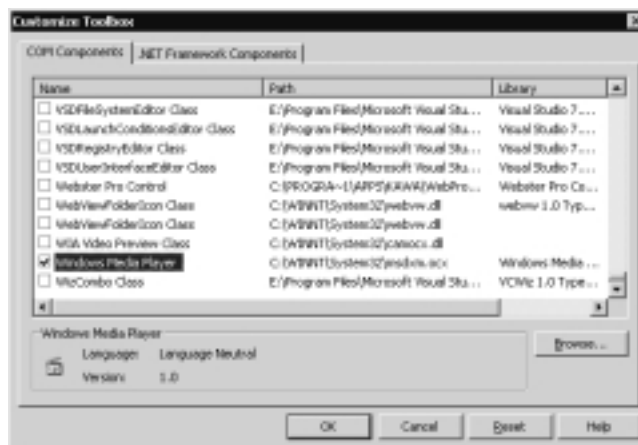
Customize Toolbox

COM Components | .NET Framework Components

| Name | Path | Library |
|---|---|---|
| VSDFileSystemEditor Class | E:\Program Files\Microsoft Visual Stu... | Visual Studio 7.... |
| VSDLaunchConditionsEditor Class | E:\Program Files\Microsoft Visual Stu... | Visual Studio 7.... |
| VSDRegistryEditor Class | E:\Program Files\Microsoft Visual Stu... | Visual Studio 7.... |
| VSDUserInterfaceEditor Class | E:\Program Files\Microsoft Visual Stu... | Visual Studio 7.... |
| Webster Pro Control | C:\PROGRA~1\APPS\KAWA\WebPro... | Webster Pro Co... |
| WebViewFolderIcon Class | C:\WINNT\System32\webvw.dll | webvw 1.0 Typ... |
| WebViewFolderIcon Class | C:\WINNT\System32\webvw.dll | |
| WIA Video Preview Class | C:\WINNT\System32\camocx.dll | |
| Windows Media Player | C:\WINNT\System32\msdxm.ocx | Windows Media ... |
| WizCombo Class | E:\Program Files\Microsoft Visual Stu... | VCWiz 1.0 Type... |

Windows Media Player
Language: Language Neutral
Version: 1.0

Browse...

OK Cancel Reset Help